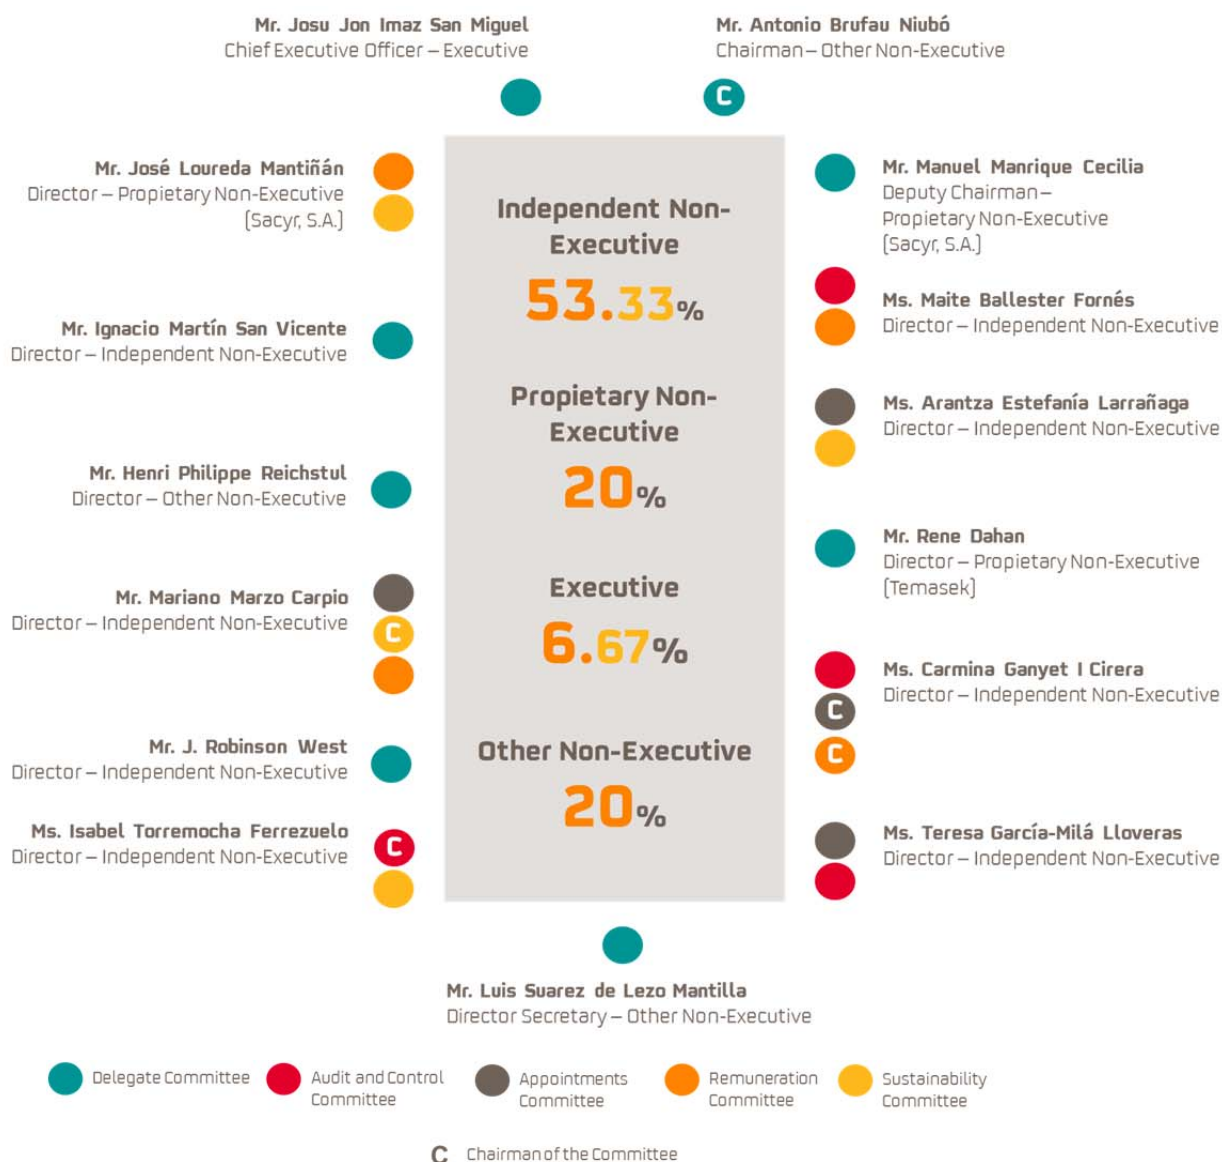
Mr. Josu Jon Imaz San Miguel
Chief Executive Officer – Executive

Mr. Antonio Brufau Niubó
Chairman – Other Non-Executive

C

Mr. José Loureda Mantiñán
Director – Propietary Non-Executive (Sacyr, S.A.)

Mr. Ignacio Martín San Vicente
Director – Independent Non-Executive

Mr. Henri Philippe Reichstul
Director – Other Non-Executive

Mr. Mariano Marzo Carpio
Director – Independent Non-Executive

C

Mr. J. Robinson West
Director – Independent Non-Executive

Ms. Isabel Torremocha Ferrezuelo
Director – Independent Non-Executive

C

Independent Non-Executive
53.33%

Propietary Non-Executive
20%

Executive
6.67%

Other Non-Executive
20%

Mr. Manuel Manrique Cecilia
Deputy Chairman – Propietary Non-Executive (Sacyr, S.A.)

Ms. Maite Ballester Fornés
Director – Independent Non-Executive

Ms. Arantza Estefanía Larrañaga
Director – Independent Non-Executive

Mr. Rene Dahan
Director – Propietary Non-Executive (Temasek)

Ms. Carmina Ganyet I Cirera
Director – Independent Non-Executive

C

C

Ms. Teresa García-Milá Lloveras
Director – Independent Non-Executive

Mr. Luis Suarez de Lezo Mantilla
Director Secretary – Other Non-Executive

Delegate Committee
Audit and Control Committee
Appointments Committee
Remuneration Committee
Sustainability Committee

C Chairman of the Committee